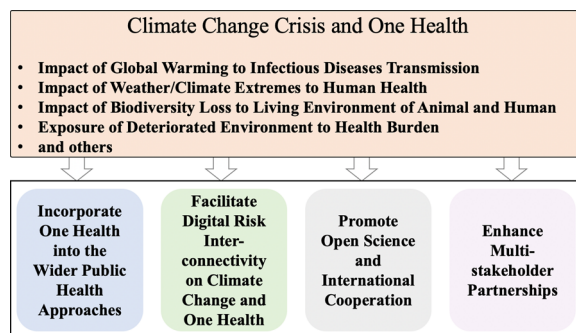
Climate Change Crisis and One Health

- Impact of Global Warming to Infectious Diseases Transmission
- Impact of Weather/Climate Extremes to Human Health
- Impact of Biodiversity Loss to Living Environment of Animal and Human
- Exposure of Deteriorated Environment to Health Burden
- and others

Incorporate One Health into the Wider Public Health Approaches

Facilitate Digital Risk Interconnectivity on Climate Change and One Health

Promote Open Science and International Cooperation

Enhance Multistakeholder Partnerships